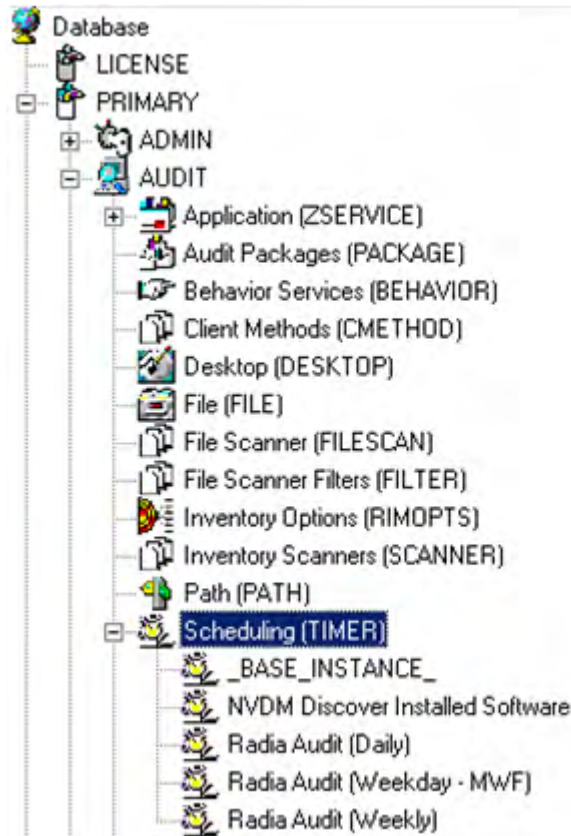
Database
LICENSE
PRIMARY
ADMIN
AUDIT
Application (ZSERVICE)
Audit Packages (PACKAGE)
Behavior Services (BEHAVIOR)
Client Methods (CMETHOD)
Desktop (DESKTOP)
File (FILE)
File Scanner (FILESCAN)
File Scanner Filters (FILTER)
Inventory Options (RIMOPTS)
Inventory Scanners (SCANNER)
Path (PATH)
Scheduling (TIMER)
_BASE_INSTANCE_
NVDM Discover Installed Software
Radia Audit (Daily)
Radia Audit (Weekday - MWF)
Radia Audit (Weekly)